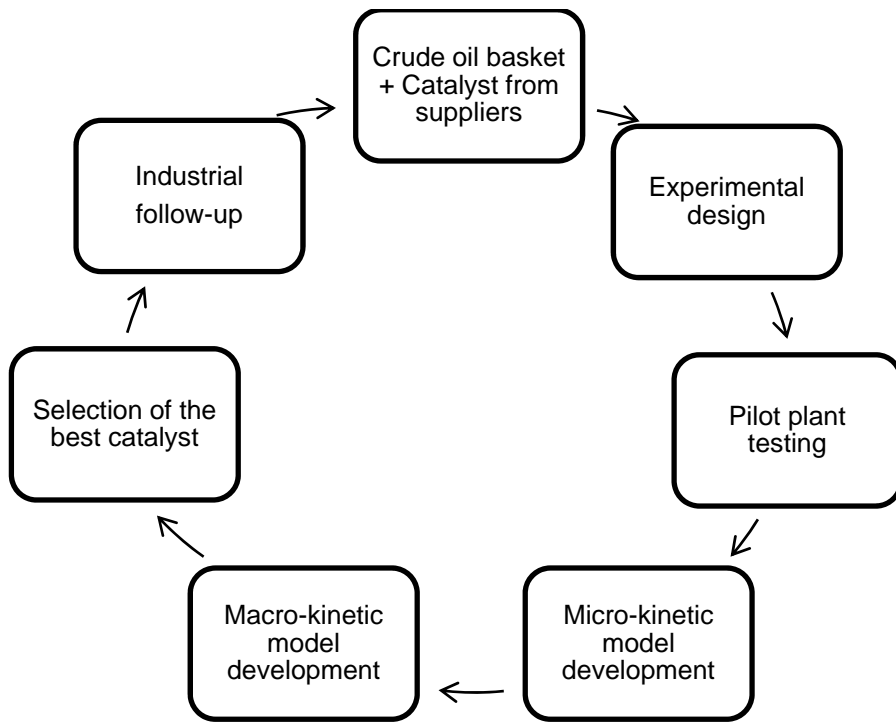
Crude oil basket + Catalyst from suppliers

Experimental design

Pilot plant testing

Micro-kinetic model development

Macro-kinetic model development

Selection of the best catalyst

Industrial follow-up